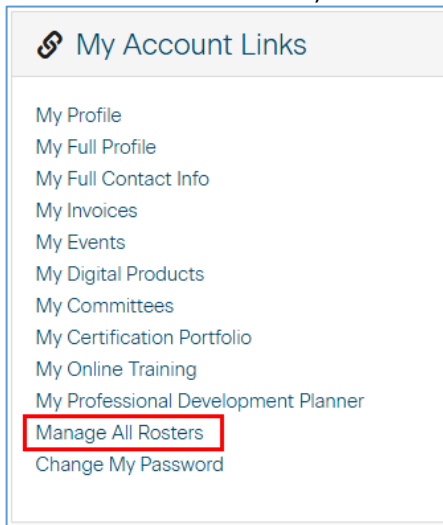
My Account Links

My Profile
My Full Profile
My Full Contact Info
My Invoices
My Events
My Digital Products
My Committees
My Certification Portfolio
My Online Training
My Professional Development Planner
Manage All Rosters
Change My Password